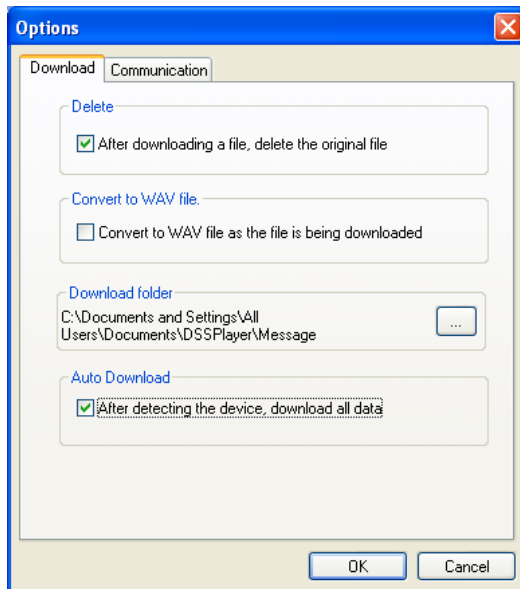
Options

Download | Communication

Delete

After downloading a file, delete the original file

Convert to WAV file.

Convert to WAV file as the file is being downloaded

Download folder

C:\Documents and Settings\All Users\Documents\DSSPlayer\Message

...

Auto Download

After detecting the device, download all data

OK

Cancel